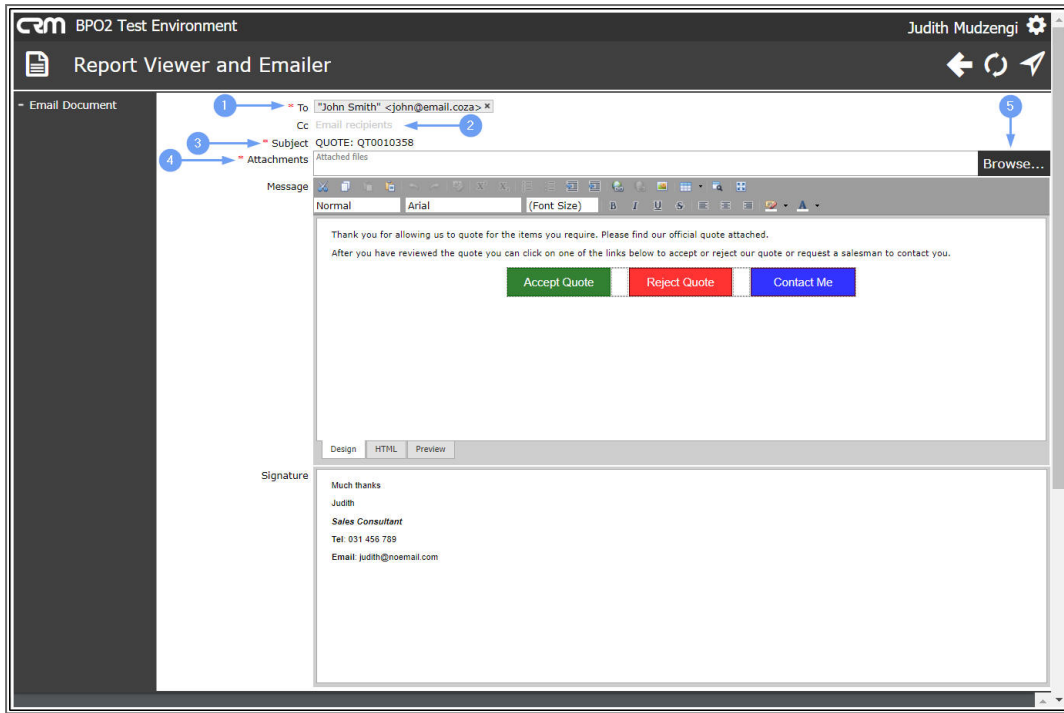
CRM BPO2 Test Environment

Judith Mudzengi

Report Viewer and Emailer

- Email Document

1 * To "John Smith" <john@email.coza> ×

Cc Email recipients 2

3 * Subject QUOTE: QT0010358

4 * Attachments Attached files

5 Browse...

Message

Normal Arial (Font Size)

Thank you for allowing us to quote for the items you require. Please find our official quote attached.

After you have reviewed the quote you can click on one of the links below to accept or reject our quote or request a salesman to contact you.

Accept Quote Reject Quote Contact Me

Design HTML Preview

Signature

Much thanks

Judith

Sales Consultant

Tel: 031 456 789

Email: judith@noemail.com